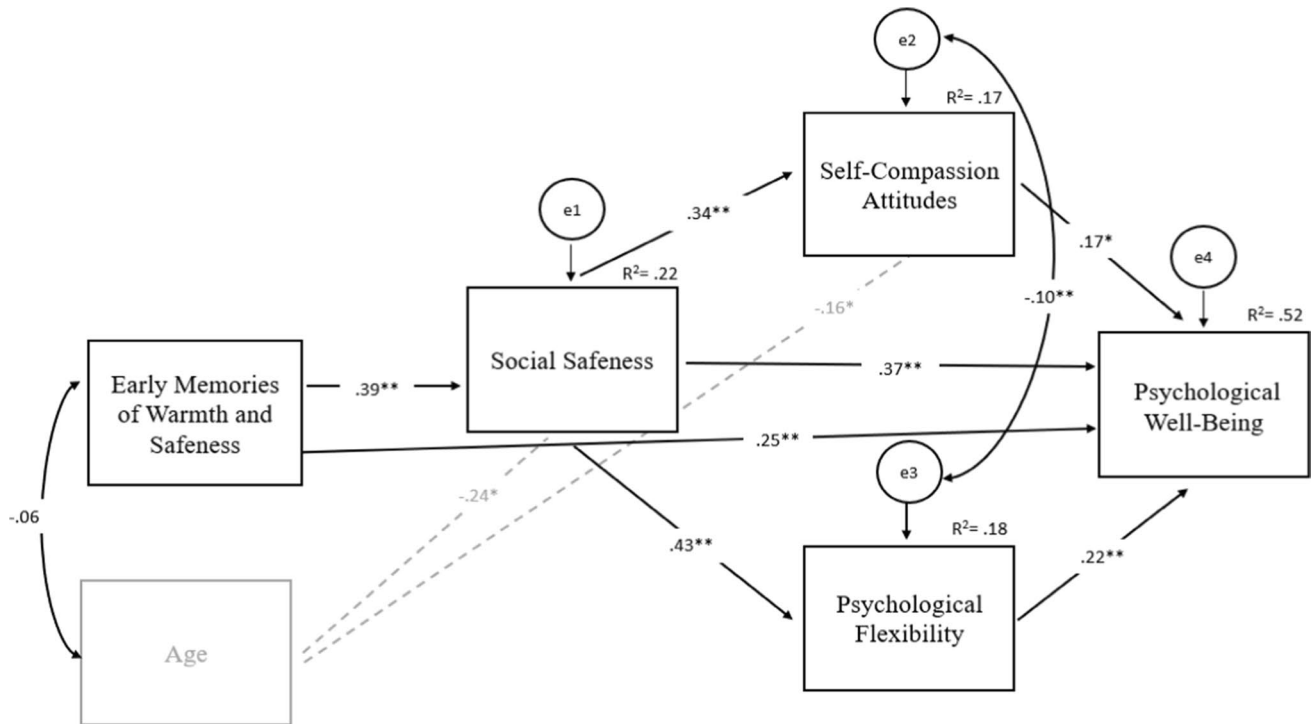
e2

$R^2$= .17

Self-Compassion Attitudes

e1

.34**

.17*

e4

$R^2$= .22

-.16*

-.10**

$R^2$= .52

Early Memories of Warmth and Safeness

.39**

Social Safeness

.37**

Psychological Well-Being

.25**

e3

-.06

-.24*

$R^2$= .18

.43**

.22**

Psychological Flexibility

Age